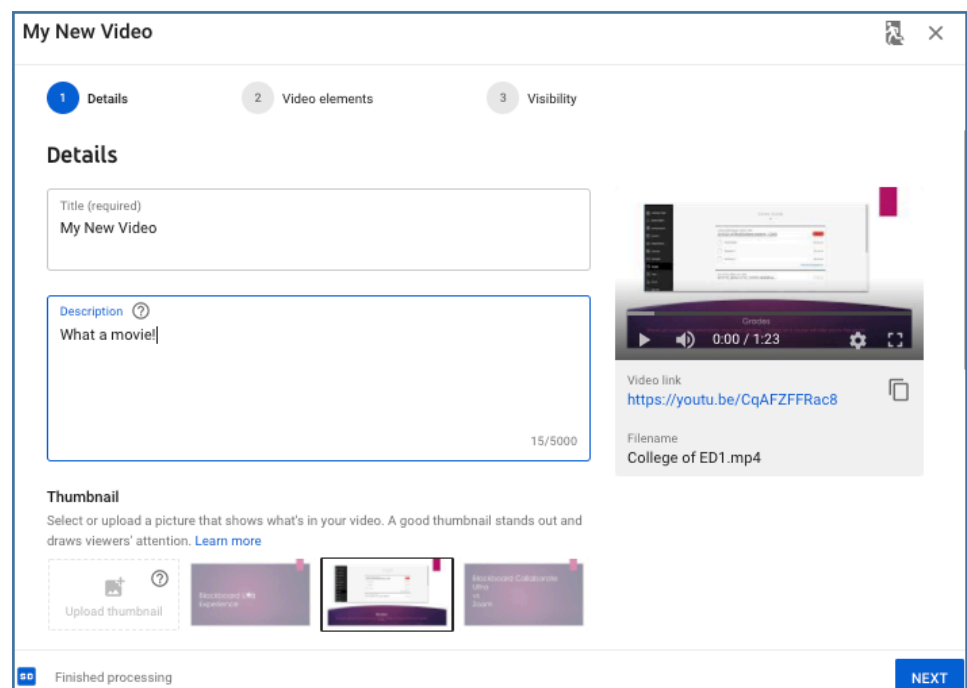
My New Video

1 Details

2 Video elements

3 Visibility

Details

Title (required)
My New Video

Description ?
What a movie!

15/5000

Grades

0:00 / 1:23

Video link
https://youtu.be/CqAFZFFRac8

Filename
College of ED1.mp4

Thumbnail

Select or upload a picture that shows what's in your video. A good thumbnail stands out and draws viewers' attention. Learn more

Upload thumbnail

Blackboard Ultra Experience

Blackboard Collaborate Ultra vs Zoom

SD

Finished processing

NEXT